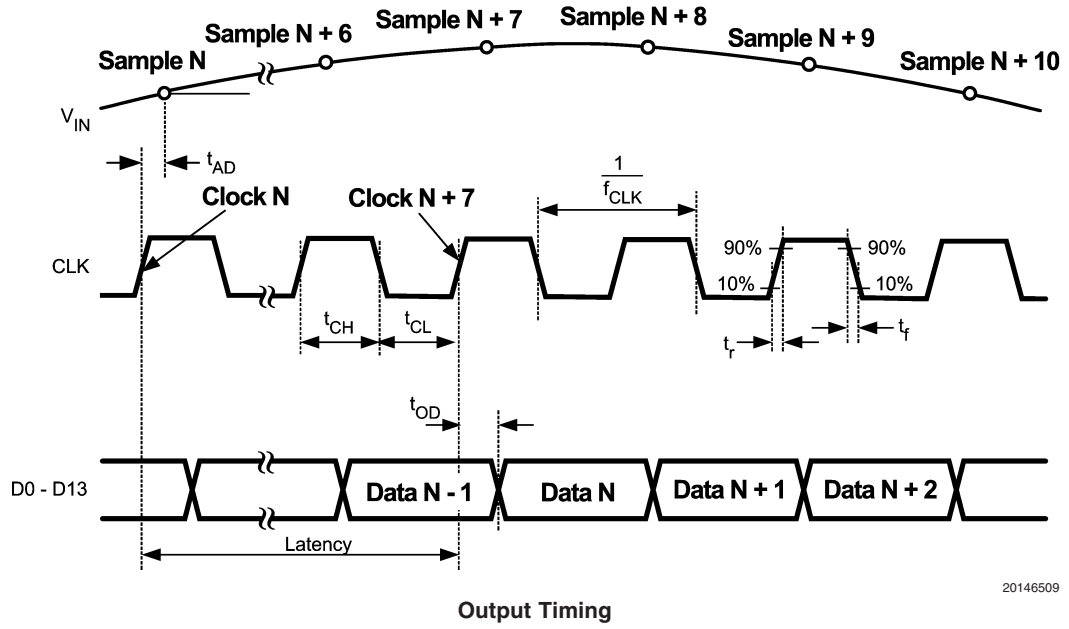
Sample N + 6
Sample N + 7
Sample N + 8
Sample N + 9
Sample N + 10
Sample N
$V_{IN}$
$t_{AD}$
Clock N
Clock N + 7
$\frac{1}{f_{CLK}}$
CLK
90%
90%
10%
10%
$t_{CH}$
$t_{CL}$
$t_r$
$t_f$
$t_{OD}$
D0 - D13
Data N - 1
Data N
Data N + 1
Data N + 2
Latency
20146509
Output Timing